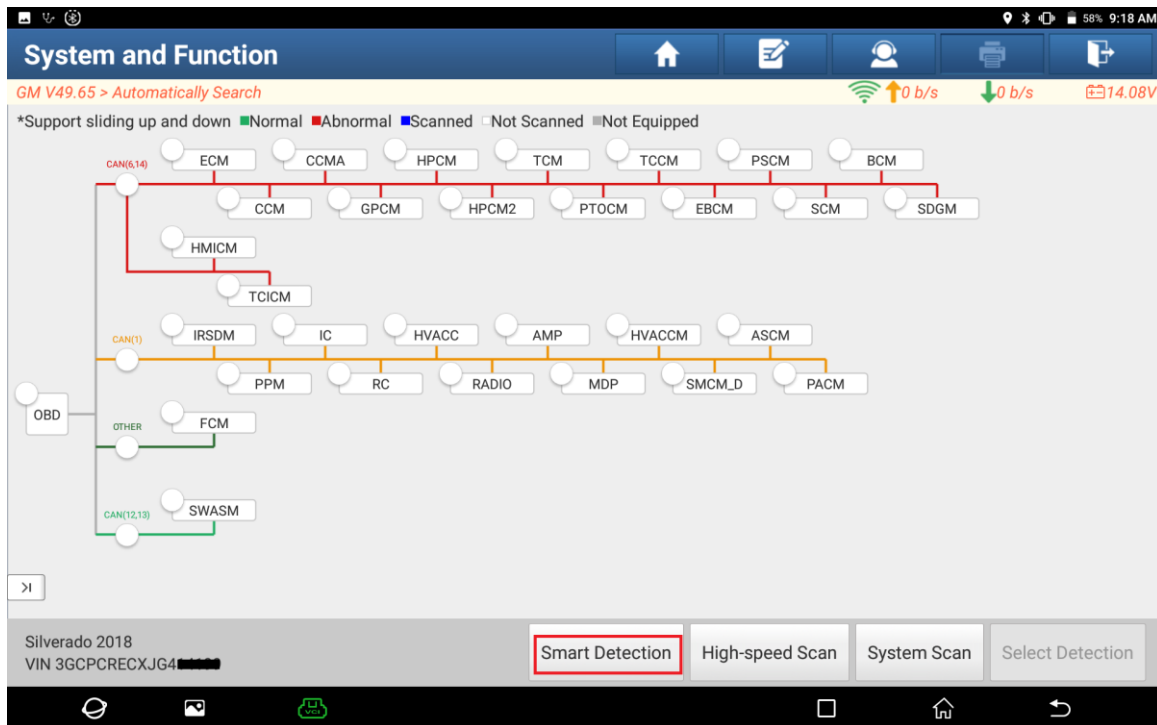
58% 9:18 AM

System and Function

GM V49.65 > Automatically Search

0 b/s

0 b/s

14.08V

*Support sliding up and down ■Normal ■Abnormal ■Scanned □Not Scanned ■Not Equipped

CAN(6,14)

ECM

CCMA

HPCM

TCM

TCCM

PSCM

BCM

CCM

GPCM

HPCM2

PTOCM

EBCM

SCM

SDGM

HMICM

TCICM

CAN(1)

IRSDM

IC

HVACC

AMP

HVACCM

ASCM

PPM

RC

RADIO

MDP

SMCM_D

PACM

OBD

OTHER

FCM

CAN(12,13)

SWASM

>I

Silverado 2018
VIN 3GCPCRECXJG4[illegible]

Smart Detection

High-speed Scan

System Scan

Select Detection

VCI